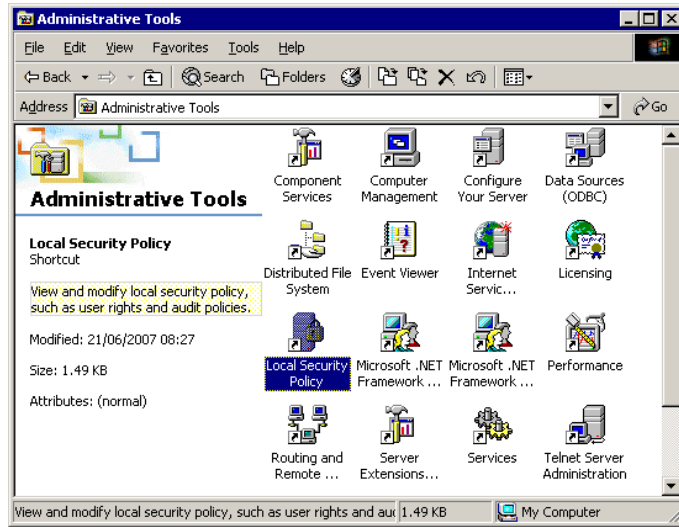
Administrative Tools

File Edit View Favorites Tools Help

Back Search Folders

Address Administrative Tools Go

Administrative Tools

Local Security Policy
Shortcut

View and modify local security policy, such as user rights and audit policies.

Modified: 21/06/2007 08:27

Size: 1.49 KB

Attributes: (normal)

Component Services

Computer Management

Configure Your Server

Data Sources (ODBC)

Distributed File System

Event Viewer

Internet Servic...

Licensing

Local Security Policy

Microsoft .NET Framework ...

Microsoft .NET Framework ...

Performance

Routing and Remote ...

Server Extensions...

Services

Telnet Server Administration

View and modify local security policy, such as user rights and aud 1.49 KB My Computer